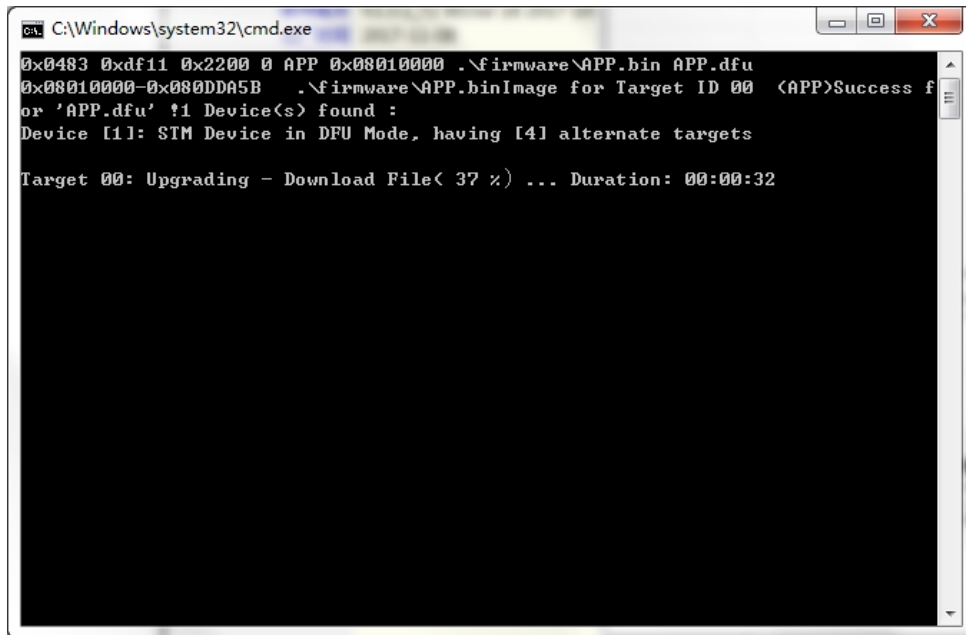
C:\Windows\system32\cmd.exe

0x0483 0xdf11 0x2200 0 APP 0x08010000 .\firmware\APP.bin APP.dfu
0x08010000-0x080DDA5B   .\firmware\APP.binImage for Target ID 00  (APP)Success for 'APP.dfu' !1 Device(s) found :
Device [1]: STM Device in DFU Mode, having [4] alternate targets

Target 00: Upgrading - Download File( 37 %) ... Duration: 00:00:32